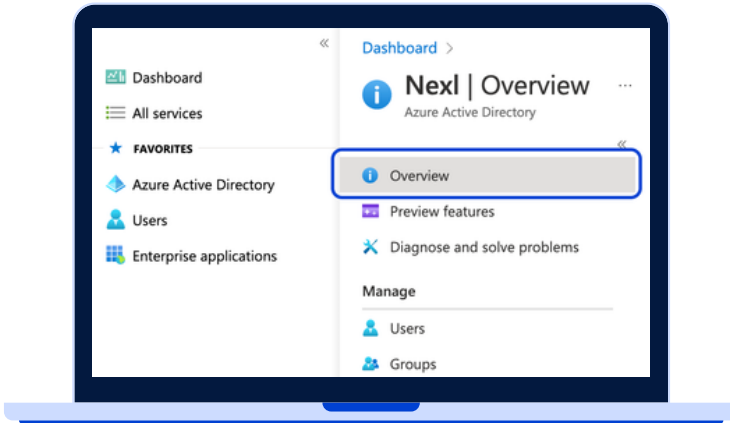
«
Dashboard
All services
FAVORITES
Azure Active Directory
Users
Enterprise applications

Dashboard >
Nexl | Overview ···
Azure Active Directory
«
Overview
Preview features
Diagnose and solve problems
Manage
Users
Groups